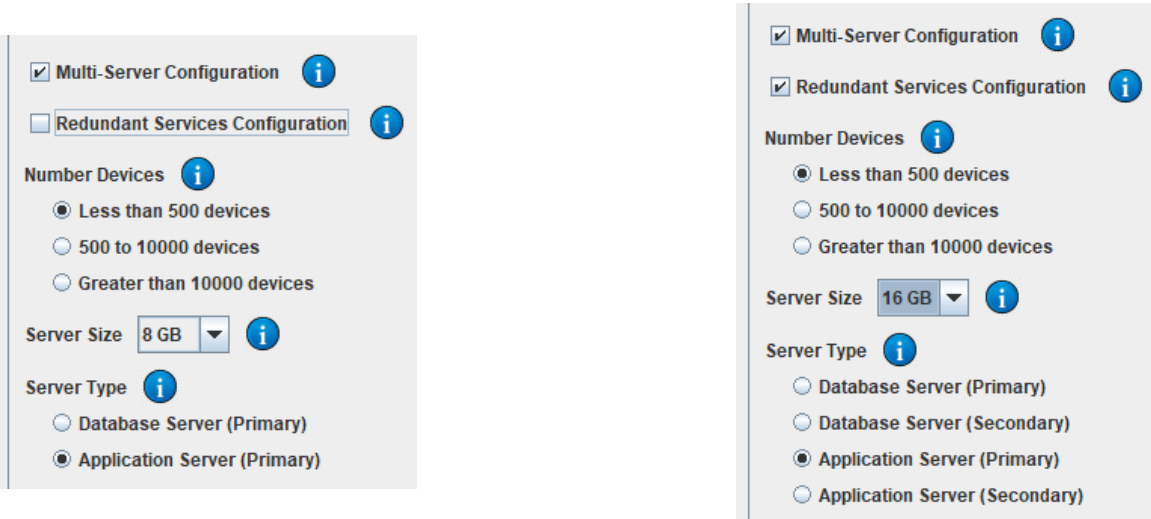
Multi-Server Configuration

Redundant Services Configuration

Number Devices

Less than 500 devices

500 to 10000 devices

Greater than 10000 devices

Server Size 8 GB

Server Type

Database Server (Primary)

Application Server (Primary)

Multi-Server Configuration

Redundant Services Configuration

Number Devices

Less than 500 devices

500 to 10000 devices

Greater than 10000 devices

Server Size 16 GB

Server Type

Database Server (Primary)

Database Server (Secondary)

Application Server (Primary)

Application Server (Secondary)